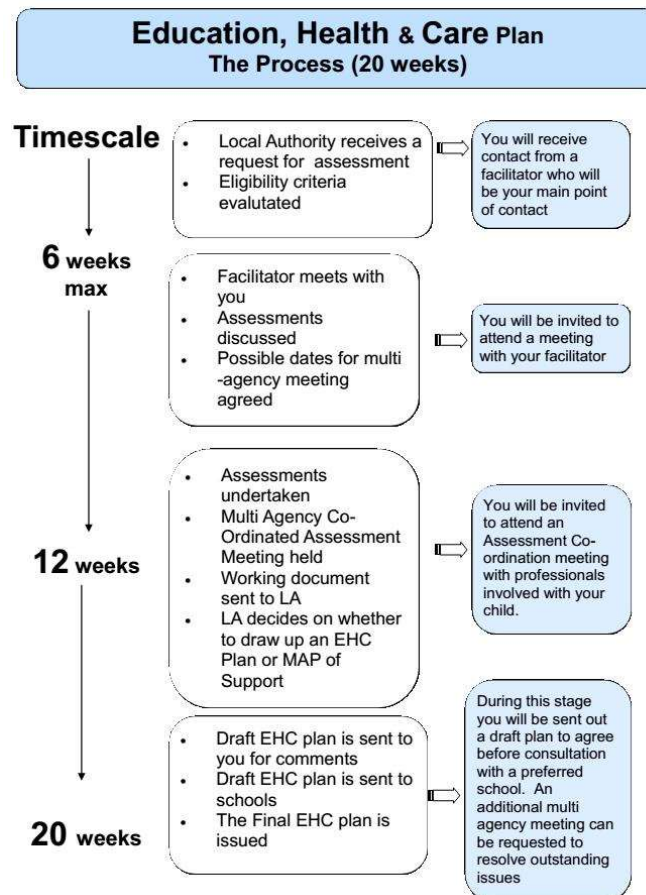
Education, Health & Care Plan
The Process (20 weeks)

Timescale

- Local Authority receives a request for assessment
- Eligibility criteria evalutated

You will receive contact from a facilitator who will be your main point of contact

6 weeks max

- Facilitator meets with you
- Assessments discussed
- Possible dates for multi-agency meeting agreed

You will be invited to attend a meeting with your facilitator

- Assessments undertaken
- Multi Agency Co-Ordinated Assessment Meeting held
- Working document sent to LA
- LA decides on whether to draw up an EHC Plan or MAP of Support

You will be invited to attend an Assessment Co-ordination meeting with professionals involved with your child.

12 weeks

- Draft EHC plan is sent to you for comments
- Draft EHC plan is sent to schools
- The Final EHC plan is issued

During this stage you will be sent out a draft plan to agree before consultation with a preferred school. An additional multi agency meeting can be requested to resolve outstanding issues

20 weeks